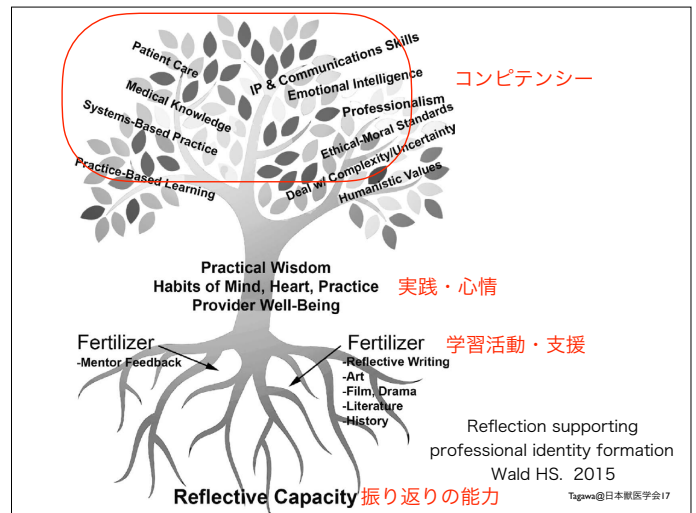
Patient Care
Medical Knowledge
Systems-Based Practice
Practice-Based Learning
IP & Communications Skills
Emotional Intelligence
Professionalism
Ethical-Moral Standards
Deal w/ Complexity/Uncertainty
Humanistic Values

コンピテンシー

Practical Wisdom
Habits of Mind, Heart, Practice
Provider Well-Being

実践・心情

Fertilizer
-Mentor Feedback

Fertilizer
-Reflective Writing
-Art
-Film, Drama
-Literature
-History

学習活動・支援

Reflection supporting professional identity formation
Wald HS. 2015

Reflective Capacity 振り返りの能力

Tagawa@日本獣医学会17